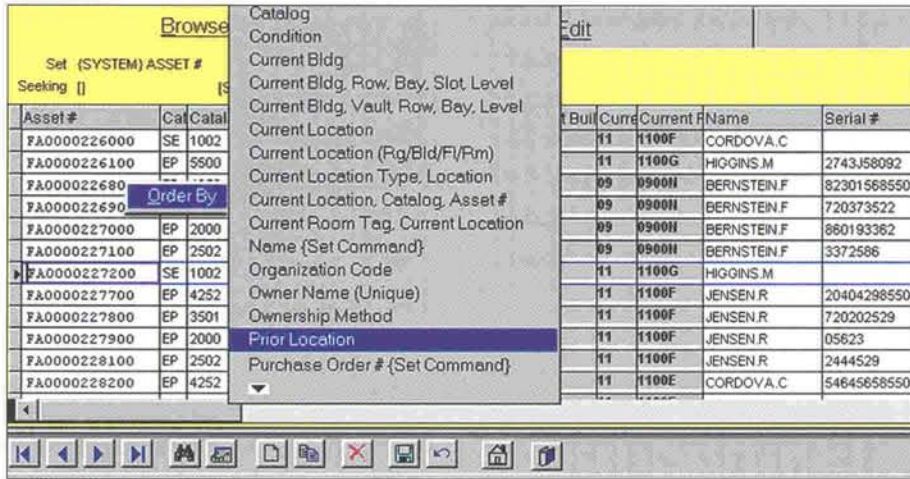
Browse

Edit

Set (SYSTEM) ASSET #
Seeking []

Catalog
Condition
Current Bldg
Current Bldg, Row, Bay, Slot, Level
Current Bldg, Vault, Row, Bay, Level
Current Location
Current Location (Rg/Bld/Fl/Rm)
Current Location Type, Location
Current Location, Catalog, Asset #
Current Room Tag, Current Location
Name {Set Command}
Organization Code
Owner Name (Unique)
Ownership Method
Prior Location
Purchase Order # {Set Command}

Order By

| Asset # | Cat | Catal | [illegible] | t Buil | Curre | Current F | Name | Serial # |
|---|---|---|---|---|---|---|---|---|
| FA0000226000 | SE | 1002 | | | 11 | 1100F | CORDOVA.C | |
| FA0000226100 | EP | 5500 | | | 11 | 1100G | HIGGINS.M | 2743J58092 |
| FA0000226800 | | | | | 09 | 0900N | BERNSTEIN.F | 82301568550 |
| FA0000226900 | | | | | 09 | 0900N | BERNSTEIN.F | 720373522 |
| FA0000227000 | EP | 2000 | | | 09 | 0900N | BERNSTEIN.F | 860193362 |
| FA0000227100 | EP | 2502 | | | 09 | 0900N | BERNSTEIN.F | 3372586 |
| FA0000227200 | SE | 1002 | | | 11 | 1100G | HIGGINS.M | |
| FA0000227700 | EP | 4252 | | | 11 | 1100F | JENSEN.R | 20404298550 |
| FA0000227800 | EP | 3501 | | | 11 | 1100F | JENSEN.R | 720202529 |
| FA0000227900 | EP | 2000 | | | 11 | 1100F | JENSEN.R | 05623 |
| FA0000228100 | EP | 2502 | | | 11 | 1100F | JENSEN.R | 2444529 |
| FA0000228200 | EP | 4252 | | | 11 | 1100E | CORDOVA.C | 54645658550 |